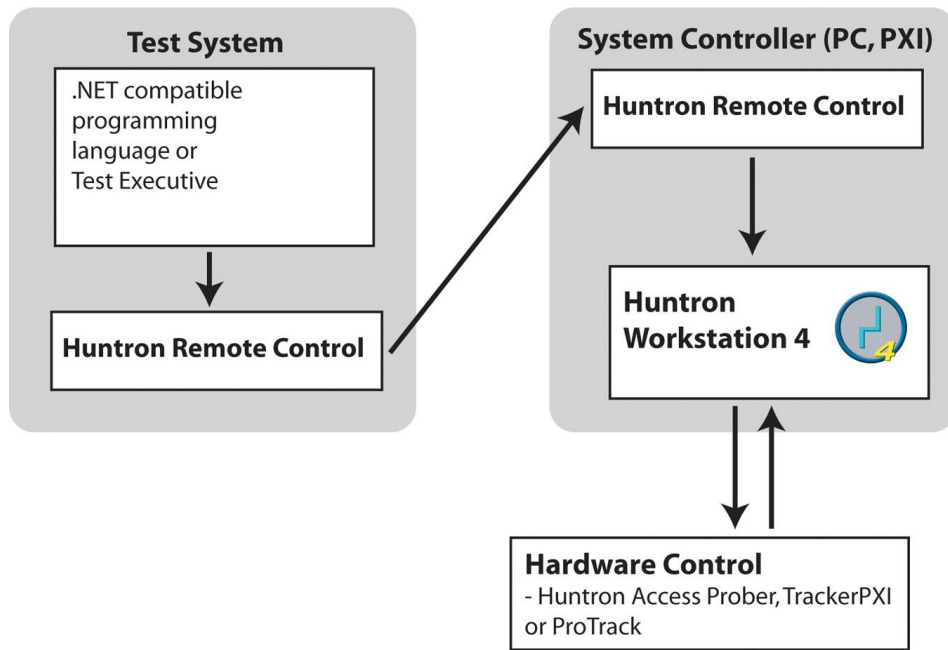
Test System

.NET compatible programming language or Test Executive

Huntron Remote Control

System Controller (PC, PXI)

Huntron Remote Control

Huntron Workstation 4

4

Hardware Control
- Huntron Access Prober, TrackerPXI or ProTrack